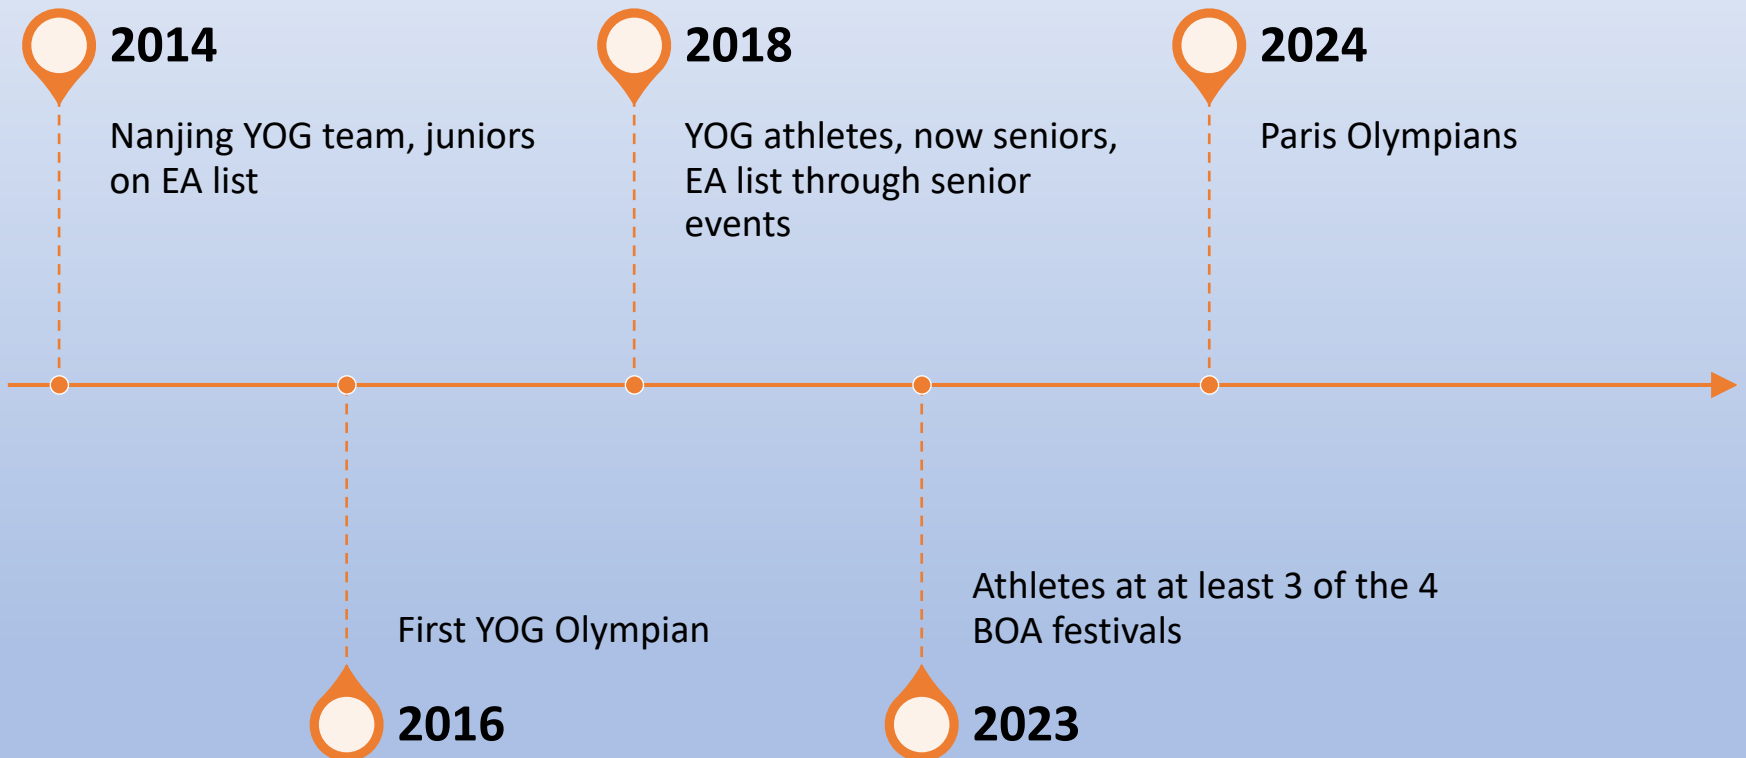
2014

Nanjing YOG team, juniors on EA list

2018

YOG athletes, now seniors, EA list through senior events

2024

Paris Olympians

First YOG Olympian

2016

Athletes at at least 3 of the 4 BOA festivals

2023